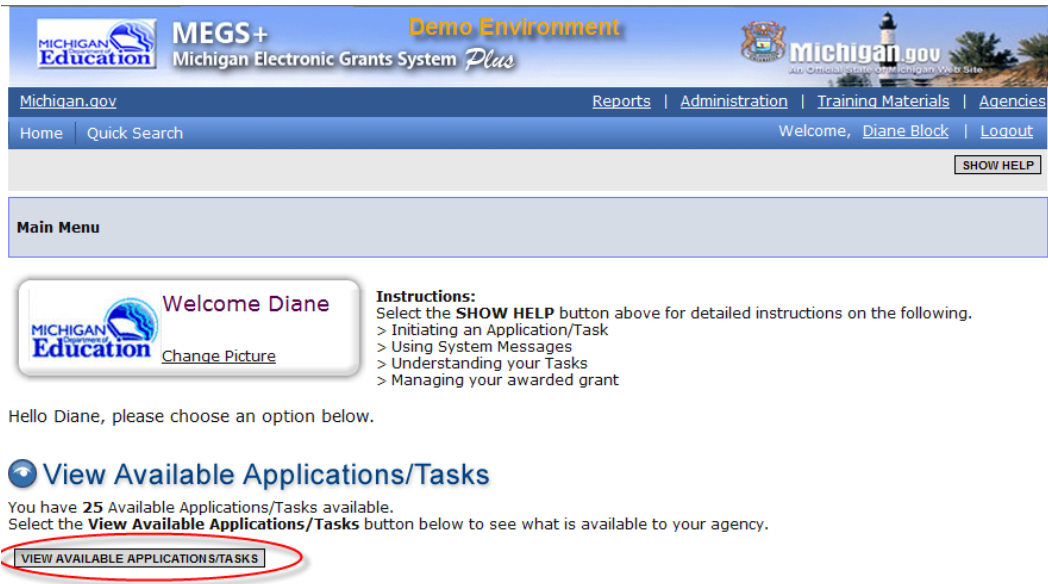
MICHIGAN Department of Education

MEGS+
Michigan Electronic Grants System Plus

Demo Environment

Michigan.gov
An Official State of Michigan Web Site

Michigan.gov

Reports | Administration | Training Materials | Agencies

Home | Quick Search

Welcome, Diane Block | Logout

SHOW HELP

Main Menu

MICHIGAN Department of Education

Welcome Diane

Change Picture

Instructions:
Select the SHOW HELP button above for detailed instructions on the following.
> Initiating an Application/Task
> Using System Messages
> Understanding your Tasks
> Managing your awarded grant

Hello Diane, please choose an option below.

View Available Applications/Tasks

You have 25 Available Applications/Tasks available.
Select the View Available Applications/Tasks button below to see what is available to your agency.

VIEW AVAILABLE APPLICATIONS/TASKS